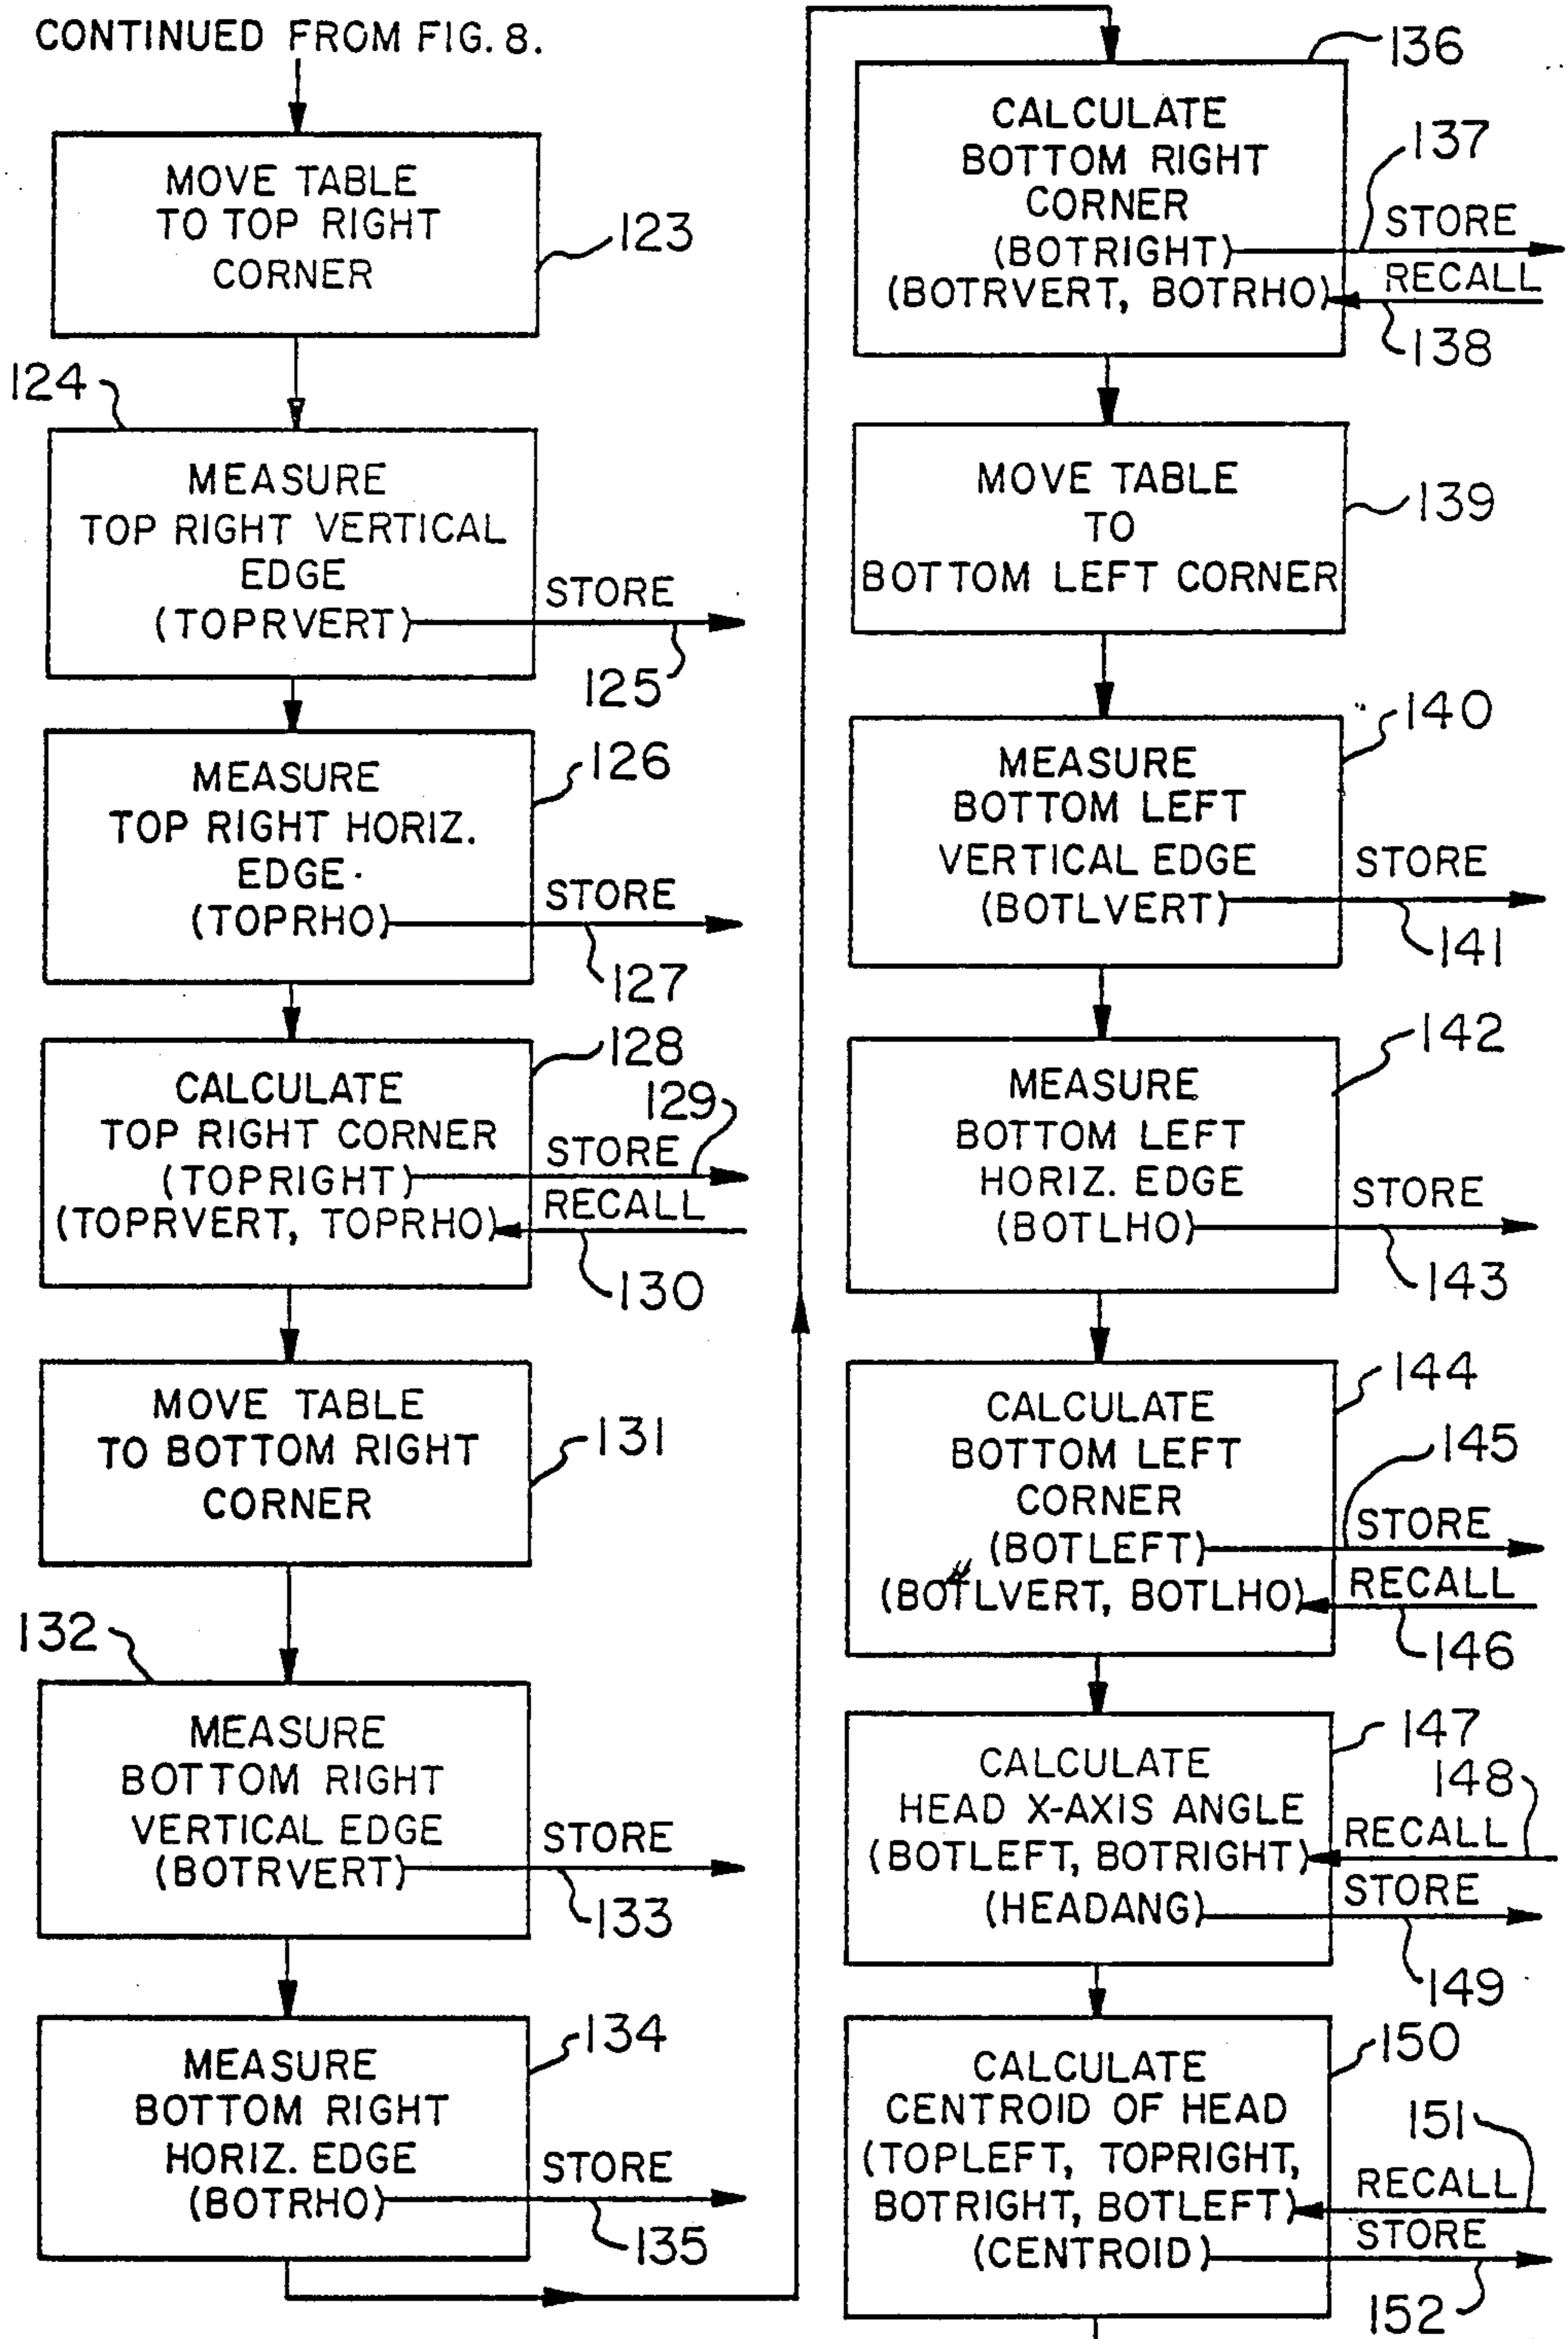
CONTINUED FROM FIG. 8.

MOVE TABLE TO TOP RIGHT CORNER

123

124

MEASURE TOP RIGHT VERTICAL EDGE (TOPRVERT)

STORE

125

MEASURE TOP RIGHT HORIZ. EDGE (TOPRHO)

126

STORE

127

CALCULATE TOP RIGHT CORNER (TOPRIGHT) (TOPRVERT, TOPRHO)

128

129

STORE

RECALL

130

MOVE TABLE TO BOTTOM RIGHT CORNER

131

132

MEASURE BOTTOM RIGHT VERTICAL EDGE (BOTRVERT)

STORE

133

MEASURE BOTTOM RIGHT HORIZ. EDGE (BOTRHO)

134

STORE

135

136

CALCULATE BOTTOM RIGHT CORNER (BOTRIGHT) (BOTRVERT, BOTRHO)

137

STORE

RECALL

138

MOVE TABLE TO BOTTOM LEFT CORNER

139

MEASURE BOTTOM LEFT VERTICAL EDGE (BOTLVERT)

140

STORE

141

MEASURE BOTTOM LEFT HORIZ. EDGE (BOTLHO)

142

STORE

143

CALCULATE BOTTOM LEFT CORNER (BOTLEFT) (BOTLVERT, BOTLHO)

144

145

STORE

RECALL

146

CALCULATE HEAD X-AXIS ANGLE (BOTLEFT, BOTRIGHT) (HEADANG)

147

148

RECALL

STORE

149

CALCULATE CENTROID OF HEAD (TOPLEFT, TOPRIGHT, BOTRIGHT, BOTLEFT) (CENTROID)

150

151

RECALL

STORE

152